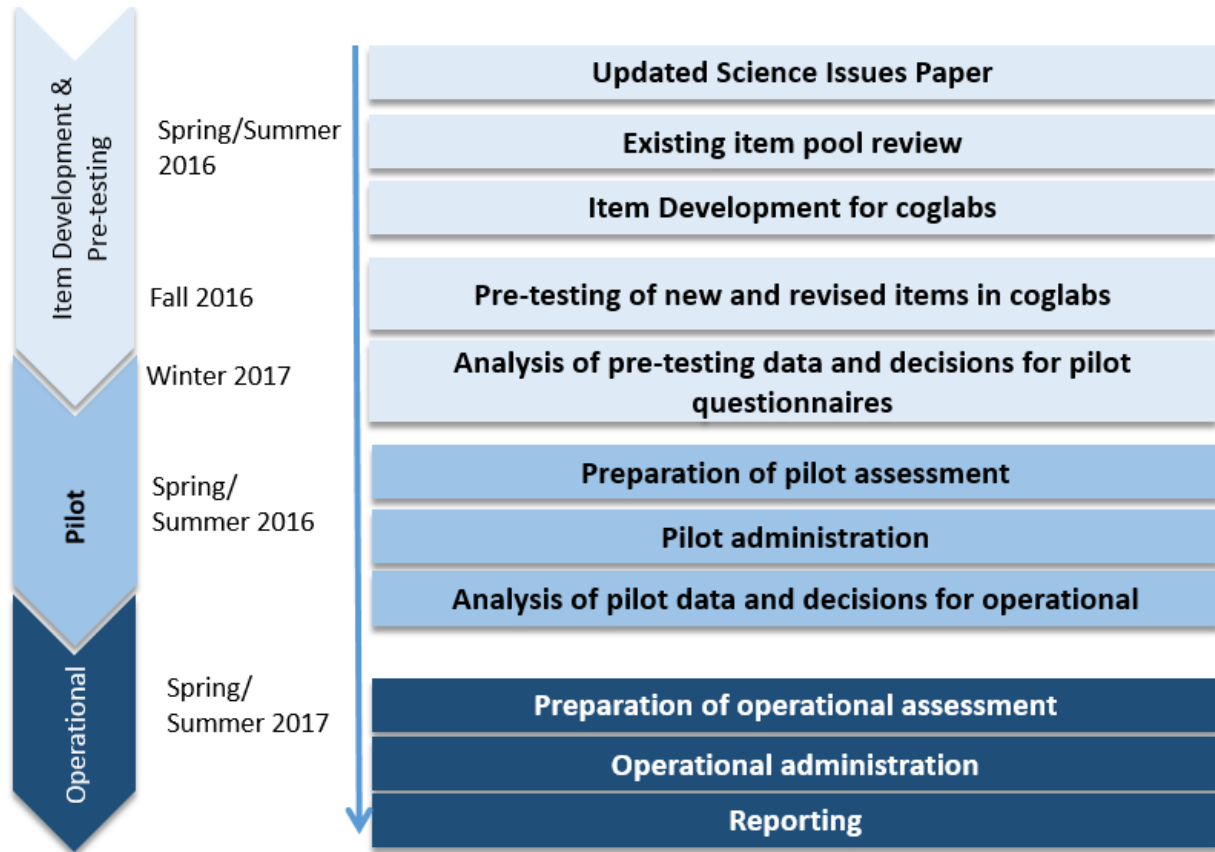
Item Development & Pre-testing

Spring/Summer 2016

Updated Science Issues Paper

Existing item pool review

Item Development for coglabs

Fall 2016

Pre-testing of new and revised items in coglabs

Winter 2017

Analysis of pre-testing data and decisions for pilot questionnaires

Pilot

Spring/ Summer 2016

Preparation of pilot assessment

Pilot administration

Analysis of pilot data and decisions for operational

Operational

Spring/ Summer 2017

Preparation of operational assessment

Operational administration

Reporting